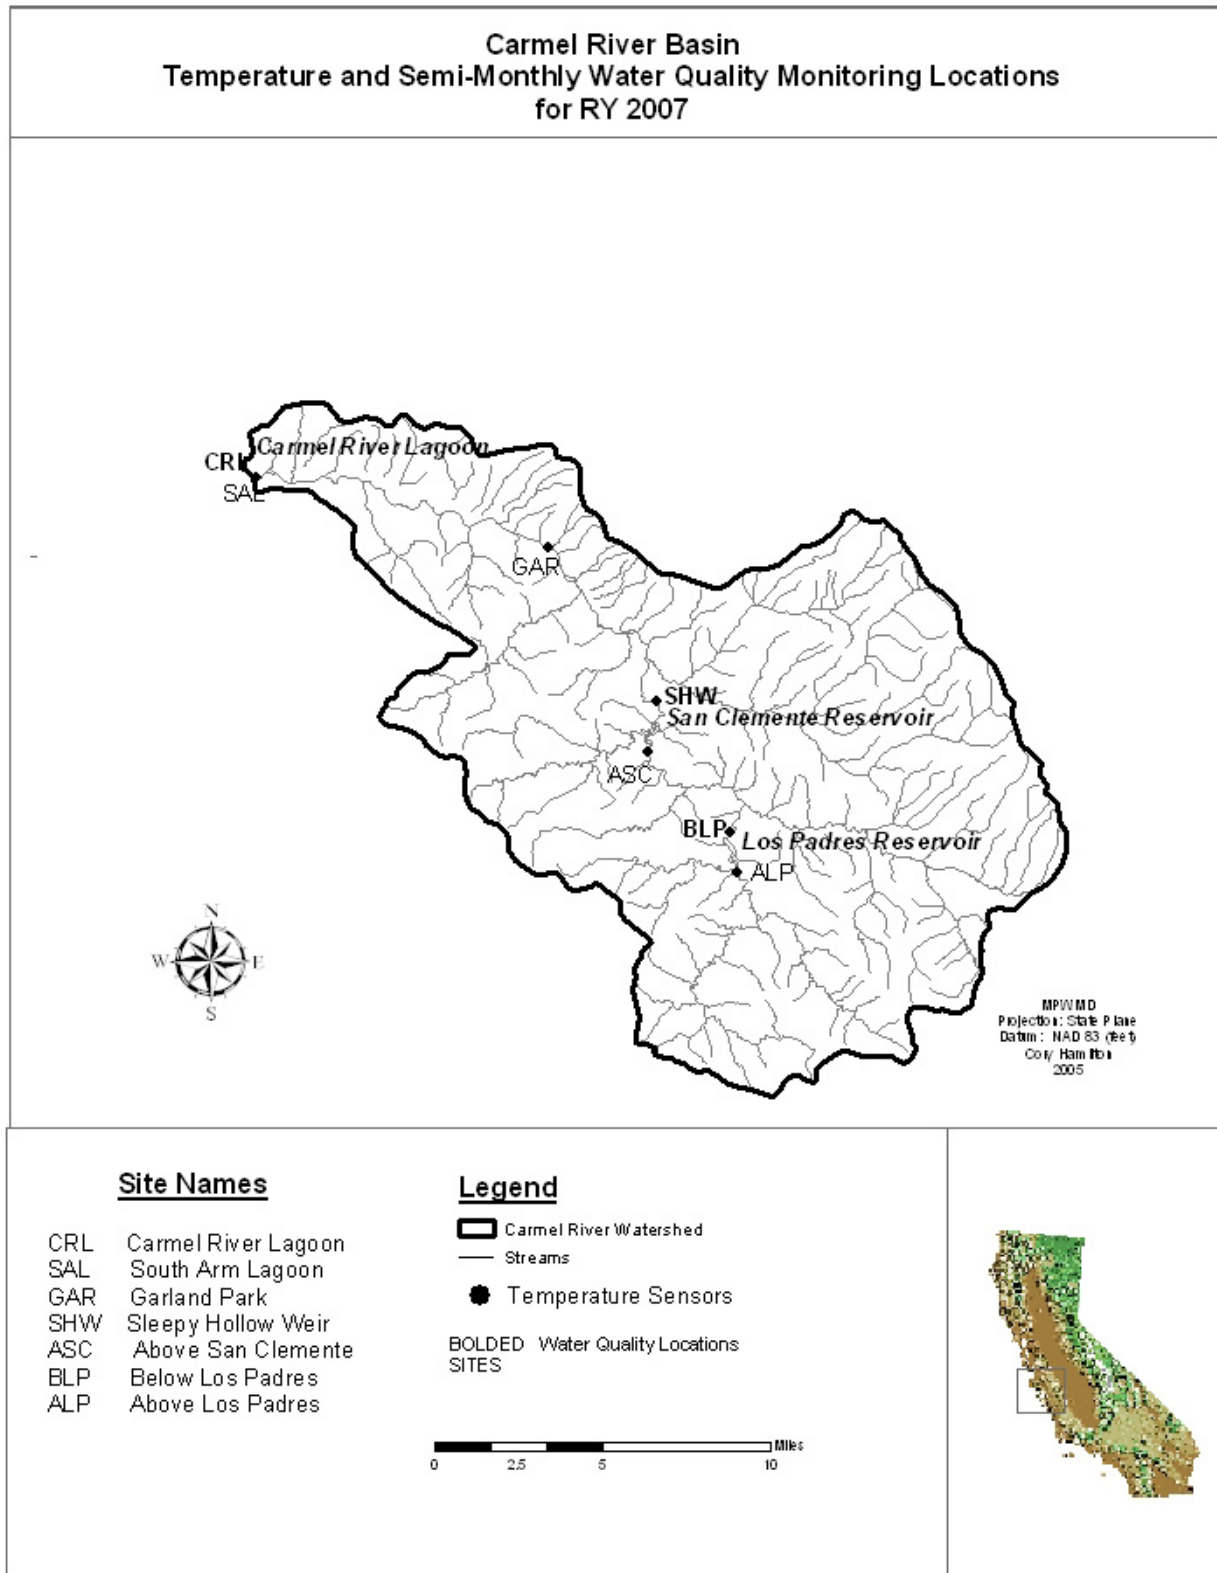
Carmel River Basin
Temperature and Semi-Monthly Water Quality Monitoring Locations
for RY 2007

CRL
Carmel River Lagoon
SAL
GAR
SHW
San Clemente Reservoir
ASC
BLP
Los Padres Reservoir
ALP

N
W
E
S

MPWMD
Projection: State Plane
Datum: NAD 83 (feet)
Cory Hamilton
2005

Site Names

| | |
|---|---|
| CRL | Carmel River Lagoon |
| SAL | South Arm Lagoon |
| GAR | Garland Park |
| SHW | Sleepy Hollow Weir |
| ASC | Above San Clemente |
| BLP | Below Los Padres |
| ALP | Above Los Padres |

Legend

Carmel River Watershed
Streams
Temperature Sensors
BOLDED SITES Water Quality Locations

Miles
0 2.5 5 10